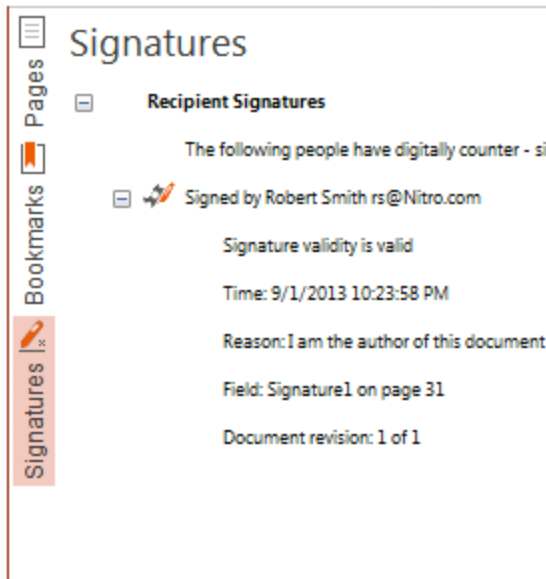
Pages

Bookmarks

Signatures

Signatures

Recipient Signatures

The following people have digitally counter - si

Signed by Robert Smith rs@Nitro.com

Signature validity is valid

Time: 9/1/2013 10:23:58 PM

Reason: I am the author of this document

Field: Signature1 on page 31

Document revision: 1 of 1